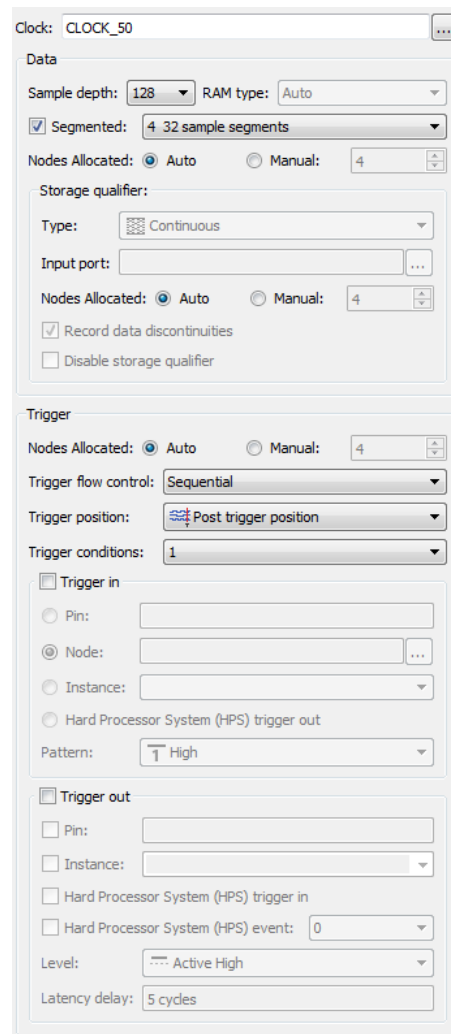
Clock: CLOCK_50 ...

Data

Sample depth: 128 RAM type: Auto

Segmented: 4 32 sample segments

Nodes Allocated: Auto Manual: 4

Storage qualifier:

Type: Continuous

Input port: ...

Nodes Allocated: Auto Manual: 4

Record data discontinuities

Disable storage qualifier

Trigger

Nodes Allocated: Auto Manual: 4

Trigger flow control: Sequential

Trigger position: Post trigger position

Trigger conditions: 1

Trigger in

Pin:

Node: ...

Instance:

Hard Processor System (HPS) trigger out

Pattern: High

Trigger out

Pin:

Instance:

Hard Processor System (HPS) trigger in

Hard Processor System (HPS) event: 0

Level: Active High

Latency delay: 5 cycles